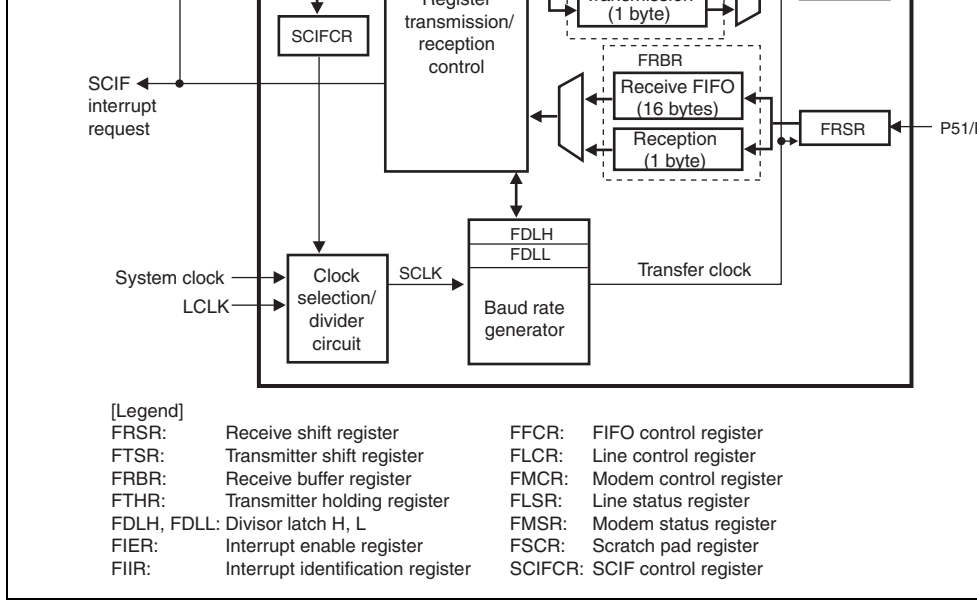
Register transmission/ reception control

transmission (1 byte)

SCIFCR

SCIF interrupt request

FRBR

Receive FIFO (16 bytes)

Reception (1 byte)

FRSR

P51/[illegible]

FDLH

FDLL

System clock

LCLK

Clock selection/ divider circuit

SCLK

Baud rate generator

Transfer clock

[Legend]

| | | | |
|---|---|---|---|
| FRSR: | Receive shift register | FFCR: | FIFO control register |
| FTSR: | Transmitter shift register | FLCR: | Line control register |
| FRBR: | Receive buffer register | FMCR: | Modem control register |
| FTHR: | Transmitter holding register | FLSR: | Line status register |
| FDLH, FDLL: | Divisor latch H, L | FMSR: | Modem status register |
| FIER: | Interrupt enable register | FSCR: | Scratch pad register |
| FIIR: | Interrupt identification register | SCIFCR: | SCIF control register |